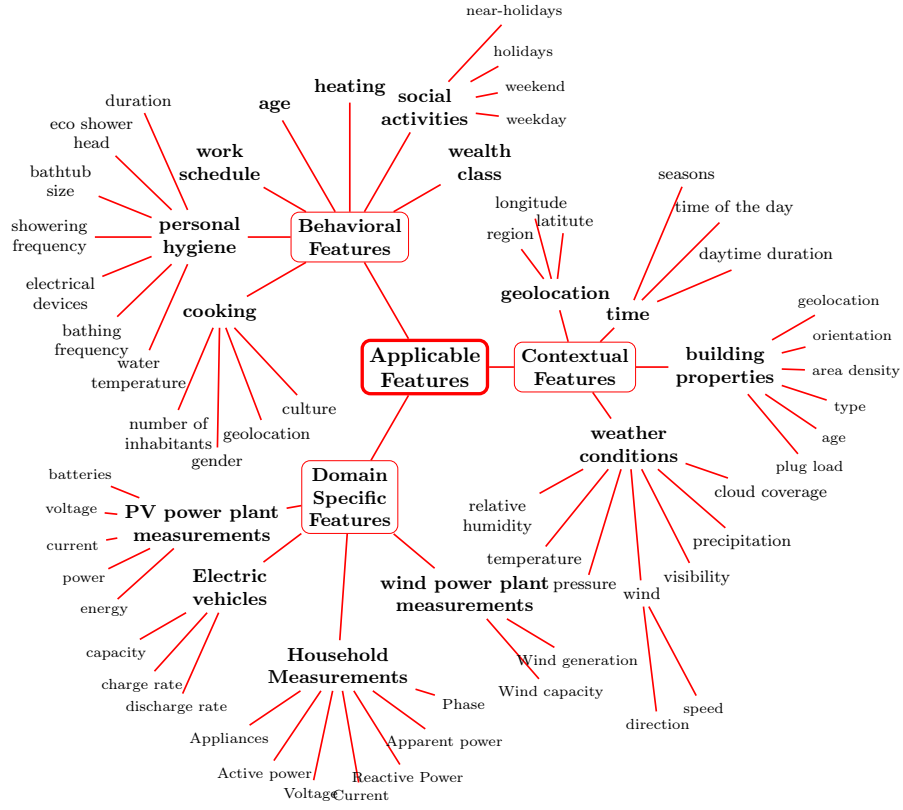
Applicable Features

Behavioral Features

age

heating

social activities

near-holidays

holidays

weekend

weekday

wealth class

work schedule

personal hygiene

duration

eco shower head

bathtub size

showering frequency

electrical devices

bathing frequency

water temperature

cooking

number of inhabitants

gender

geolocation

culture

Contextual Features

geolocation

longitude

latitute

region

time

seasons

time of the day

daytime duration

building properties

geolocation

orientation

area density

type

age

plug load

weather conditions

relative humidity

temperature

pressure

wind

direction

speed

visibility

precipitation

cloud coverage

Domain Specific Features

PV power plant measurements

batteries

voltage

current

power

energy

Electric vehicles

capacity

charge rate

discharge rate

Household Measurements

Appliances

Active power

Voltage

Current

Reactive Power

Apparent power

Phase

wind power plant measurements

Wind generation

Wind capacity